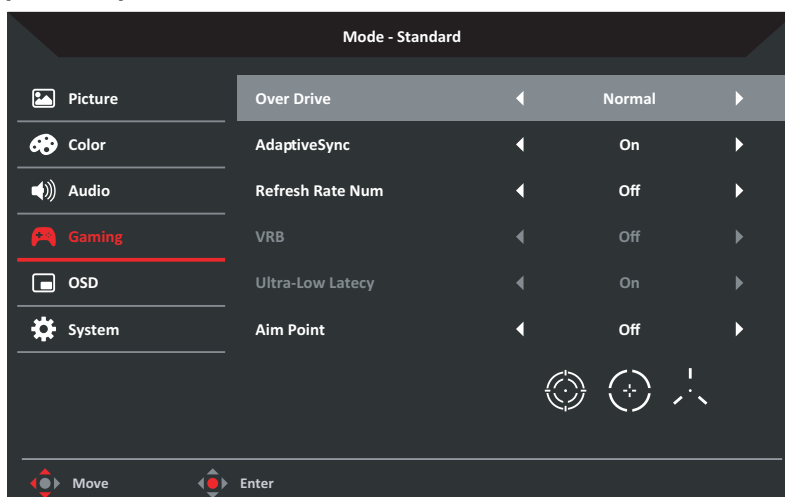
Mode - Standard

Picture
Color
Audio
Gaming
OSD
System

| Over Drive | ◀ | Normal | ▶ |
|---|---|---|---|
| AdaptiveSync | ◀ | On | ▶ |
| Refresh Rate Num | ◀ | Off | ▶ |
| VRB | ◀ | Off | ▶ |
| Ultra-Low Latecy | ◀ | On | ▶ |
| Aim Point | ◀ | Off | ▶ |

Move
Enter